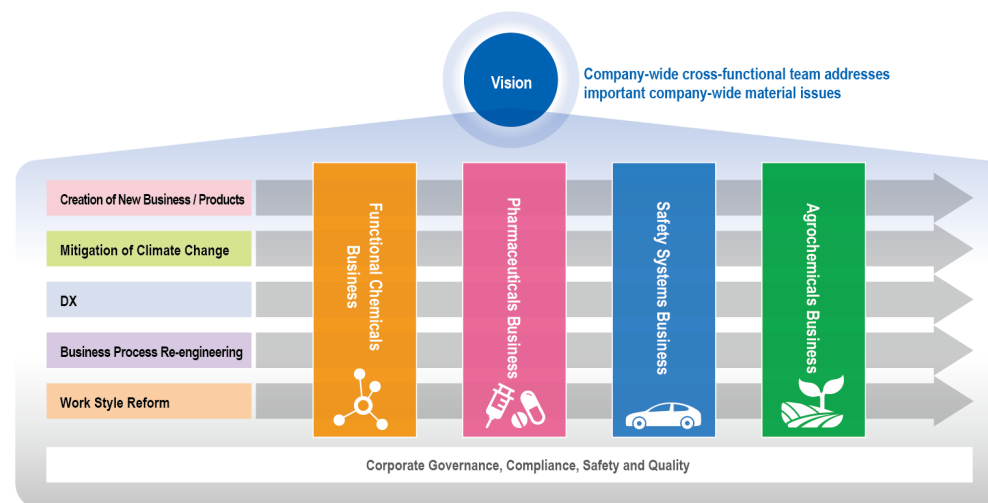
Vision

Company-wide cross-functional team addresses important company-wide material issues

Creation of New Business / Products

Mitigation of Climate Change

DX

Business Process Re-engineering

Work Style Reform

Functional Chemicals Business

Pharmaceuticals Business

Safety Systems Business

Agrochemicals Business

Corporate Governance, Compliance, Safety and Quality